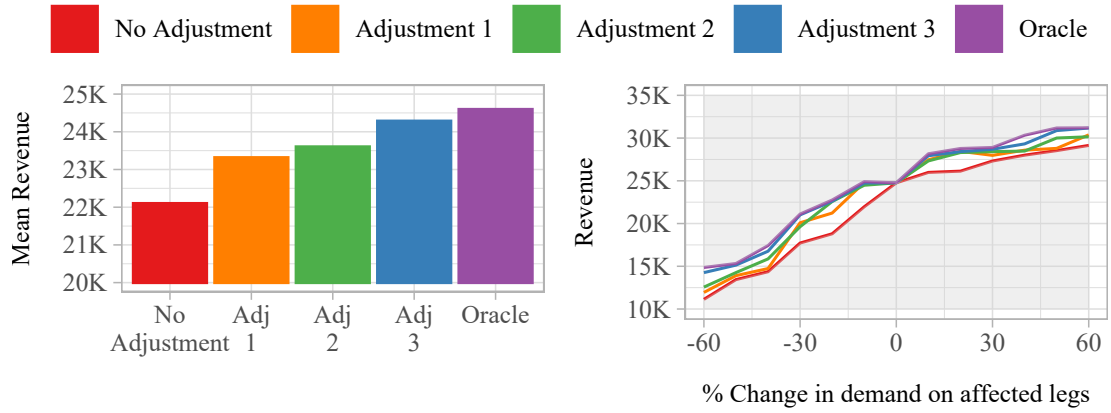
No Adjustment
Adjustment 1
Adjustment 2
Adjustment 3
Oracle

Mean Revenue
25K
24K
23K
22K
21K
20K
No Adjustment
Adj 1
Adj 2
Adj 3
Oracle

Revenue
35K
30K
25K
20K
15K
10K
-60
-30
0
30
60
% Change in demand on affected legs